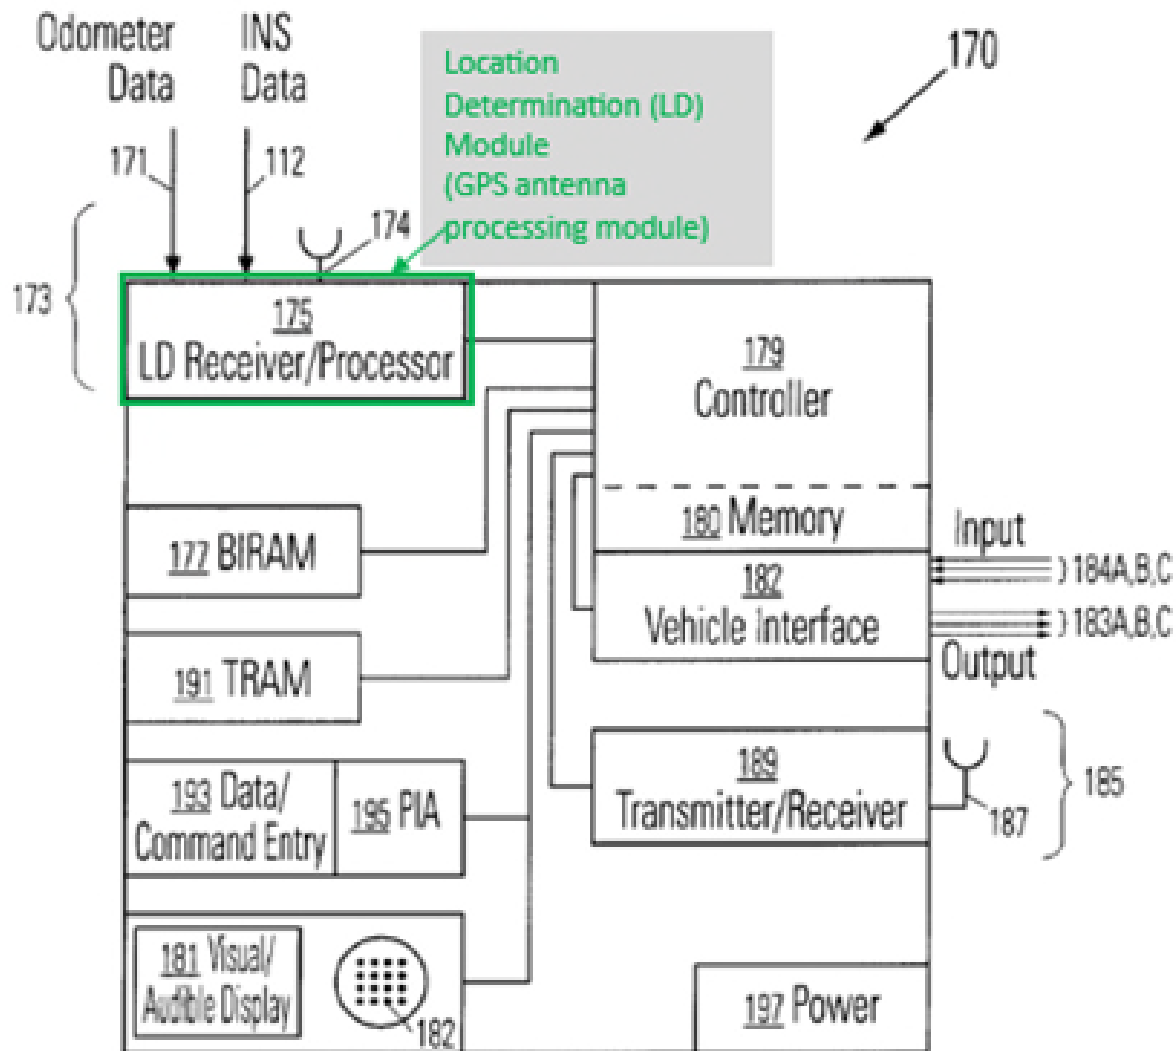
Odometer Data

INS Data

Location Determination (LD) Module (GPS antenna processing module)

170

171

112

174

173

175 LD Receiver/Processor

179 Controller

180 Memory

Input

184A,B,C

182 Vehicle Interface

183A,B,C

Output

177 BIRAM

191 TRAM

189 Transmitter/Receiver

185

187

193 Data/ Command Entry

195 PIA

181 Visual/ Audible Display

182

197 Power